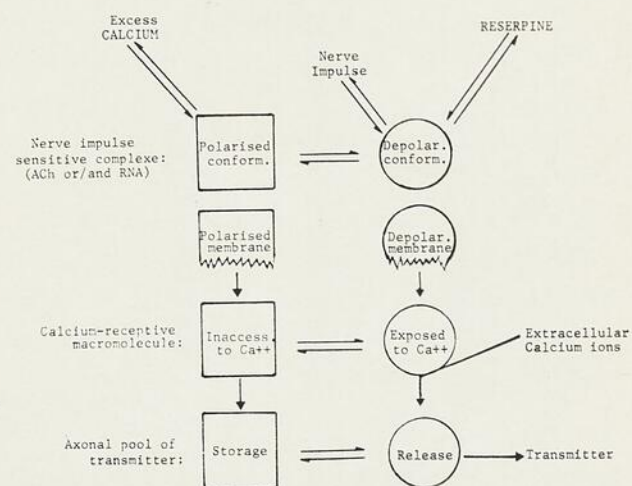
Excess CALCIUM

RESERPINE

Nerve Impulse

Nerve impulse sensitive complexe: (ACh or/and RNA)

Polarised conform.

Depolar. conform.

Polarised membrane

Depolar. membrane

Calcium-receptive macromolecule:

Inaccess. to Ca++

Exposed to Ca++

Extracellular Calcium ions

Axonal pool of transmitter:

Storage

Release

Transmitter